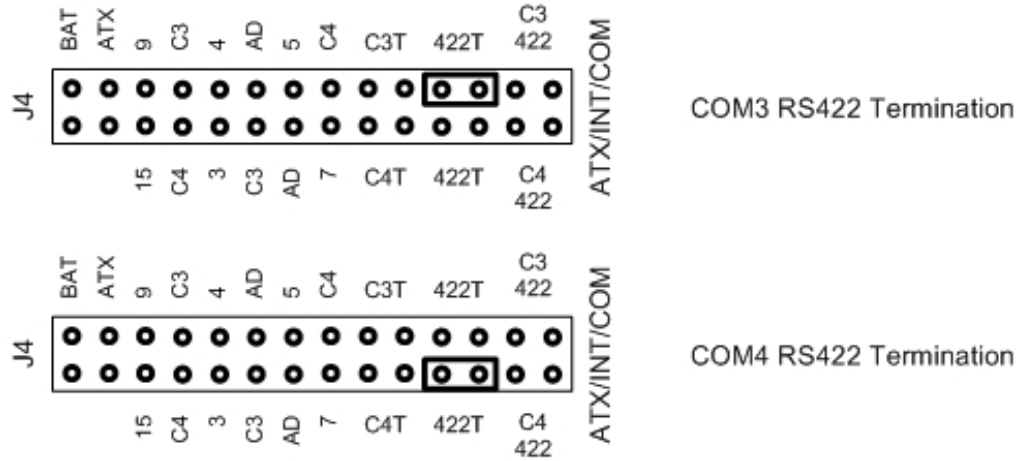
BAT ATX 9 C3 4 AD 5 C4 C3T 422T C3 422

J4

ATX/INT/COM

15 C4 3 C3 AD 7 C4T 422T C4 422

COM3 RS422 Termination

BAT ATX 9 C3 4 AD 5 C4 C3T 422T C3 422

J4

ATX/INT/COM

15 C4 3 C3 AD 7 C4T 422T C4 422

COM4 RS422 Termination